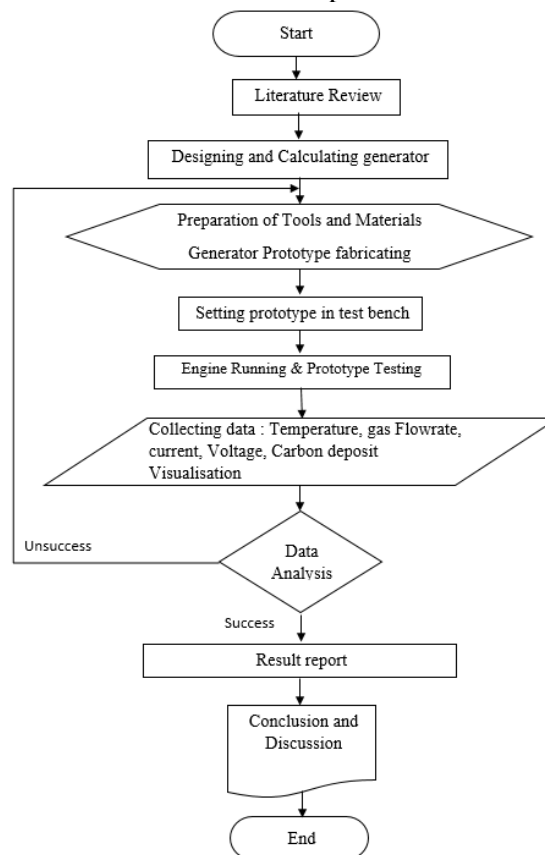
Start

Literature Review

Designing and Calculating generator

Preparation of Tools and Materials

Generator Prototype fabricating

Setting prototype in test bench

Engine Running & Prototype Testing

Collecting data : Temperature, gas Flowrate, current, Voltage, Carbon deposit Visualisation

Unsuccess

Data Analysis

Success

Result report

Conclusion and Discussion

End